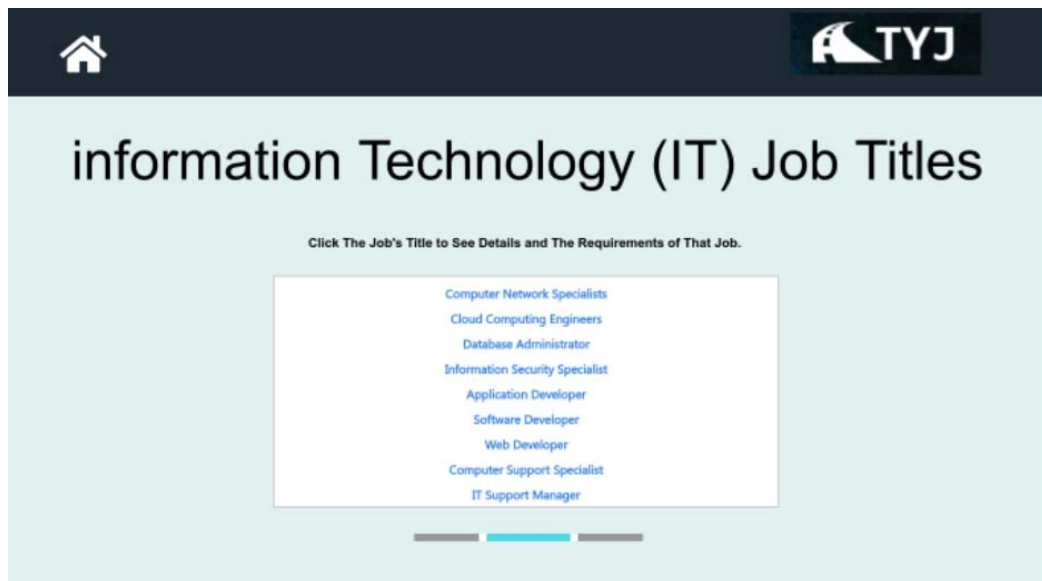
TYJ

information Technology (IT) Job Titles

Click The Job's Title to See Details and The Requirements of That Job.

Computer Network Specialists
Cloud Computing Engineers
Database Administrator
Information Security Specialist
Application Developer
Software Developer
Web Developer
Computer Support Specialist
IT Support Manager